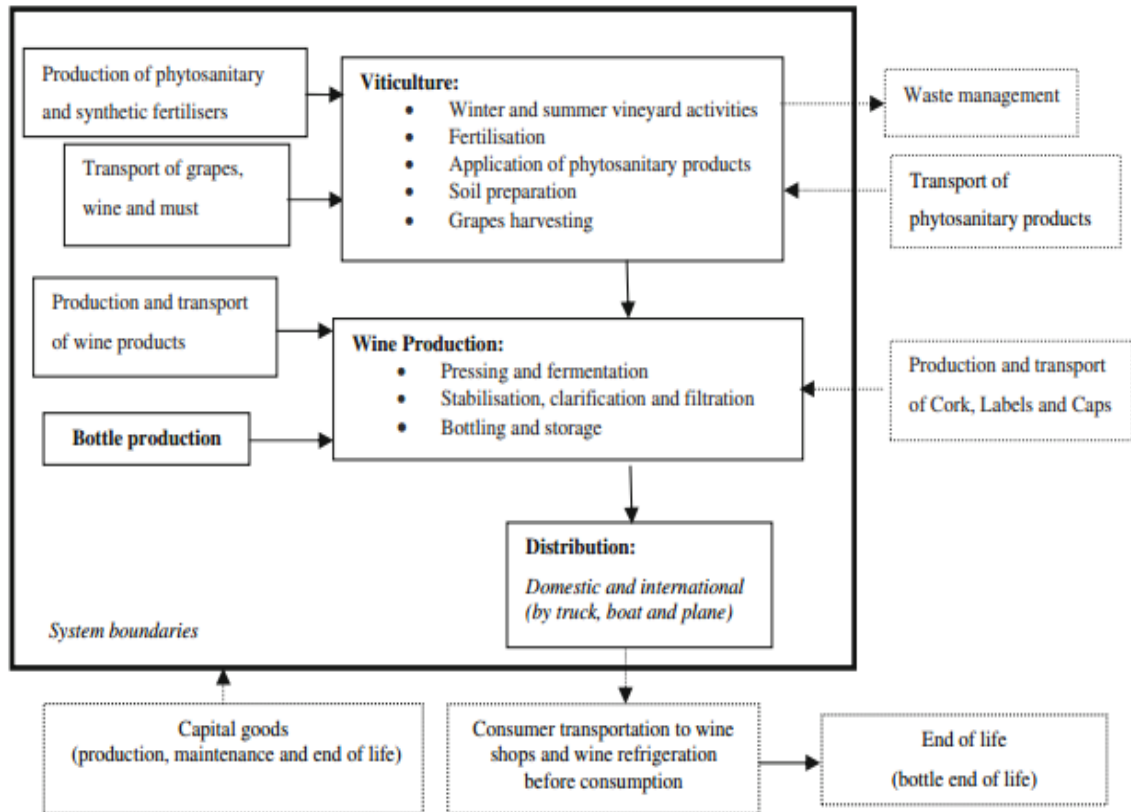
Production of phytosanitary and synthetic fertilisers

Viticulture:
- Winter and summer vineyard activities
- Fertilisation
- Application of phytosanitary products
- Soil preparation
- Grapes harvesting

Waste management

Transport of grapes, wine and must

Transport of phytosanitary products

Production and transport of wine products

Wine Production:
- Pressing and fermentation
- Stabilisation, clarification and filtration
- Bottling and storage

Production and transport of Cork, Labels and Caps

Bottle production

Distribution:
Domestic and international (by truck, boat and plane)

System boundaries

Capital goods (production, maintenance and end of life)

Consumer transportation to wine shops and wine refrigeration before consumption

End of life (bottle end of life)